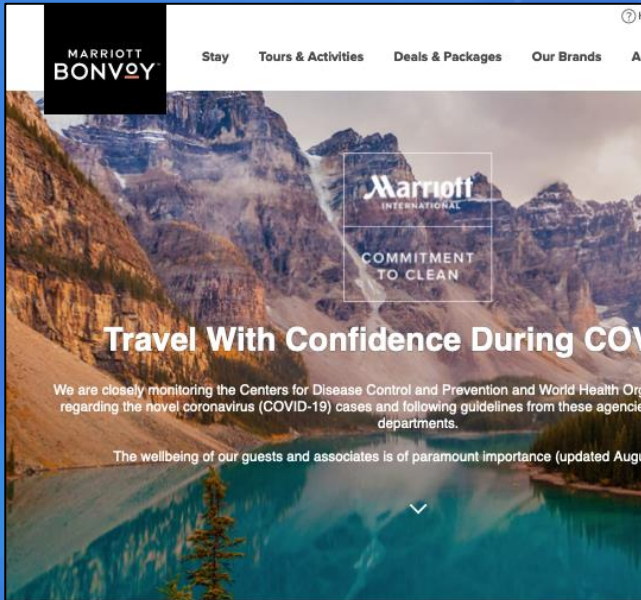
MARRIOTT
BONVOY

Stay Tours & Activities Deals & Packages Our Brands A

Marriott
INTERNATIONAL

COMMITMENT TO CLEAN

Travel With Confidence During COV

We are closely monitoring the Centers for Disease Control and Prevention and World Health Or regarding the novel coronavirus (COVID-19) cases and following guidelines from these agenci departments.

The wellbeing of our guests and associates is of paramount importance (updated Augu